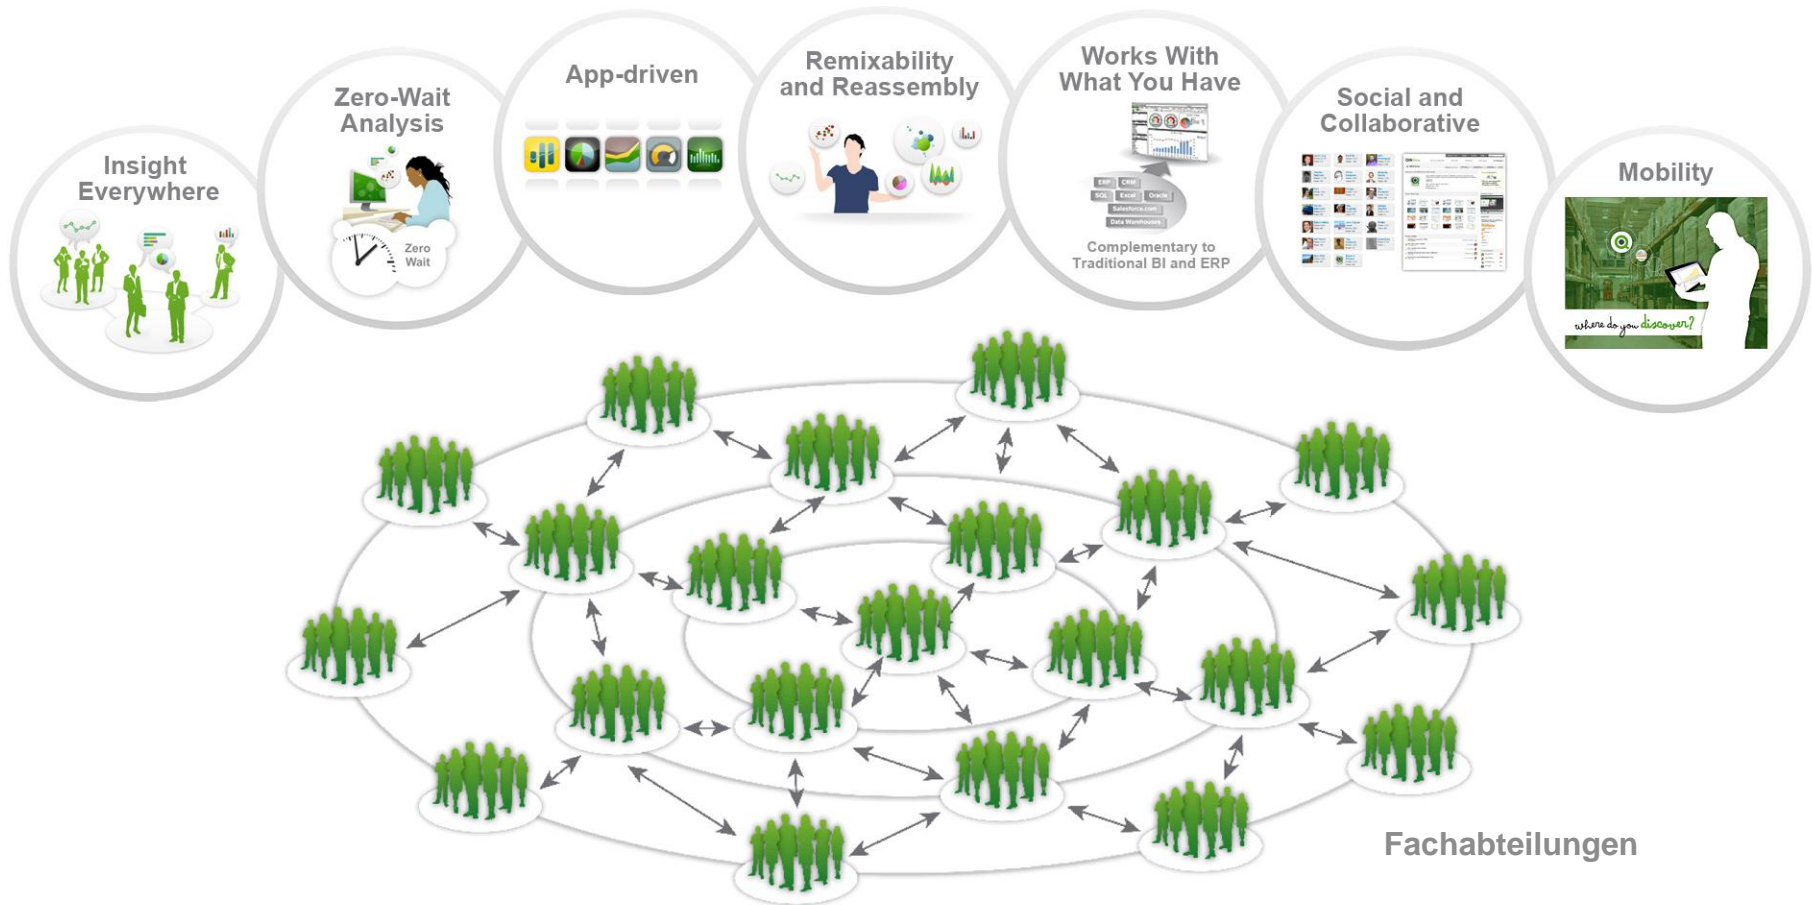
Insight Everywhere

Zero-Wait Analysis

Zero Wait

App-driven

Remixability and Reassembly

Works With What You Have

ERP CRM SQL Excel Oracle Salesforce.com Data Warehouses

Complementary to Traditional BI and ERP

Social and Collaborative

Mobility

where do you discover?

Fachabteilungen